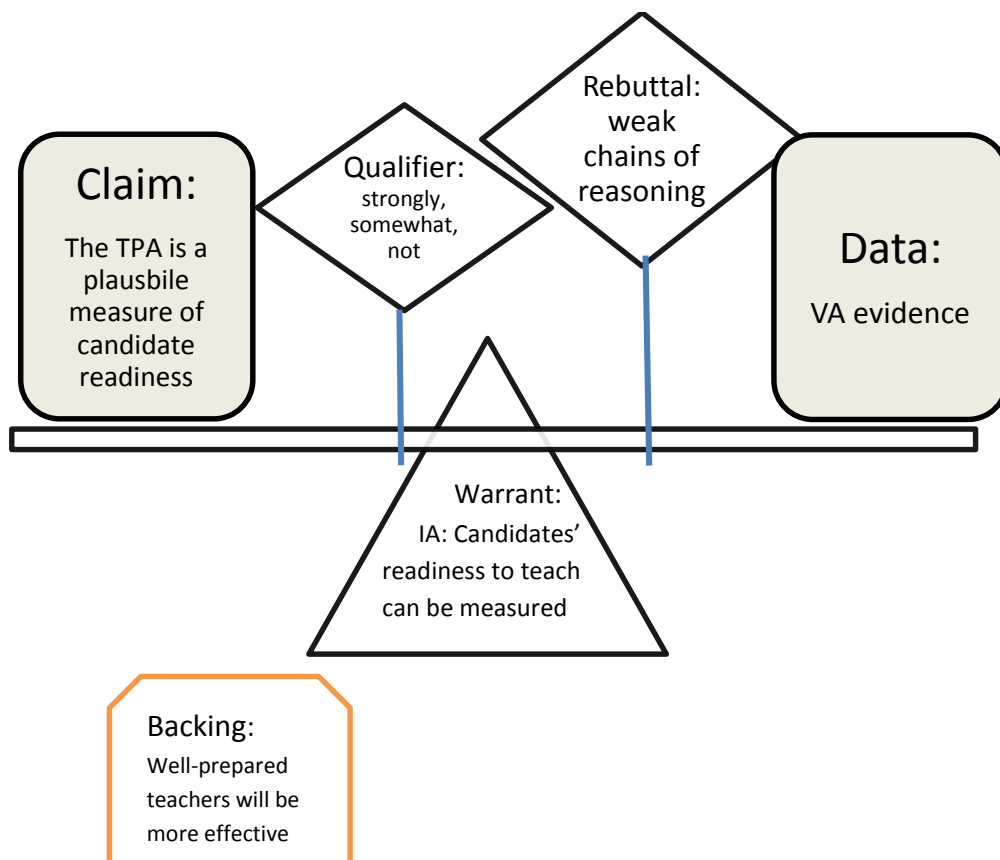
Claim:
The TPA is a plausbile measure of candidate readiness

Qualifier:
strongly, somewhat, not

Rebuttal:
weak chains of reasoning

Data:
VA evidence

Warrant:
IA: Candidates' readiness to teach can be measured

Backing:
Well-prepared teachers will be more effective